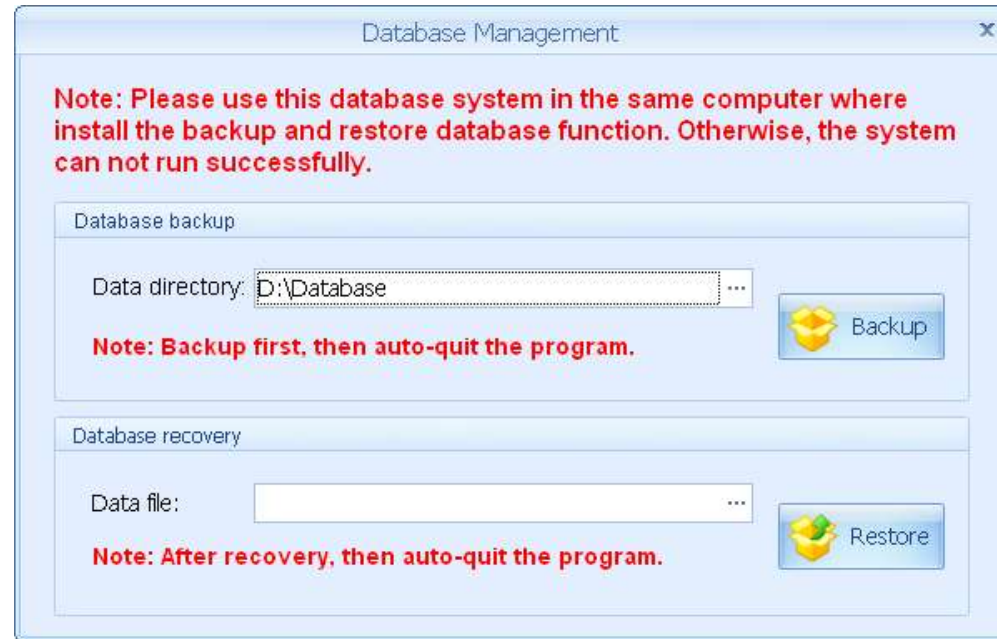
Database Management

x

Note: Please use this database system in the same computer where install the backup and restore database function. Otherwise, the system can not run successfully.

Database backup

Data directory: D:\Database ...

Note: Backup first, then auto-quit the program.

Backup

Database recovery

Data file: ...

Note: After recovery, then auto-quit the program.

Restore